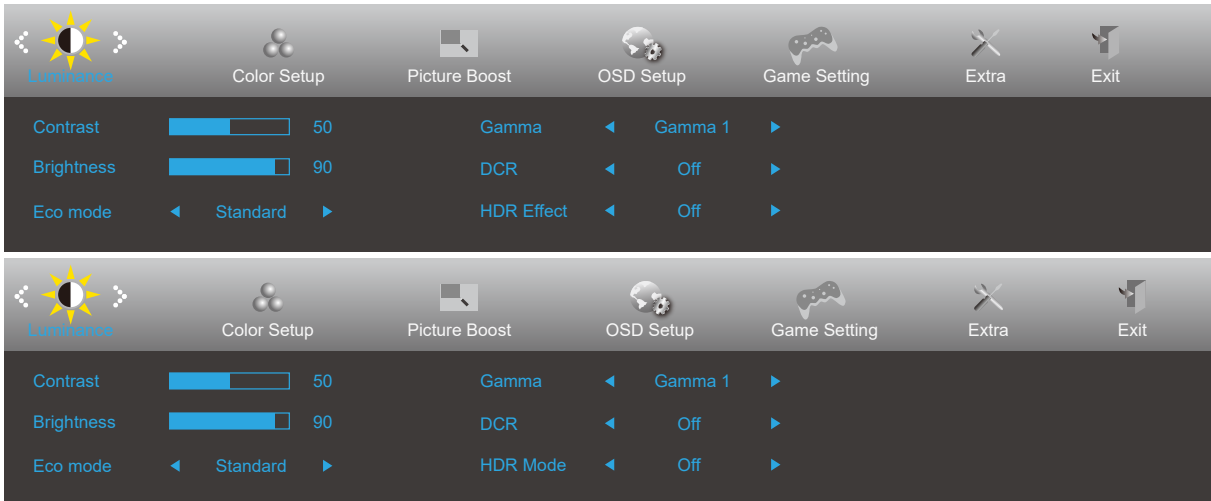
Luminance Color Setup Picture Boost OSD Setup Game Setting Extra Exit

Contrast 50
Brightness 90
Eco mode ◄ Standard ►

Gamma ◄ Gamma 1 ►
DCR ◄ Off ►
HDR Effect ◄ Off ►

Luminance Color Setup Picture Boost OSD Setup Game Setting Extra Exit

Contrast 50
Brightness 90
Eco mode ◄ Standard ►

Gamma ◄ Gamma 1 ►
DCR ◄ Off ►
HDR Mode ◄ Off ►